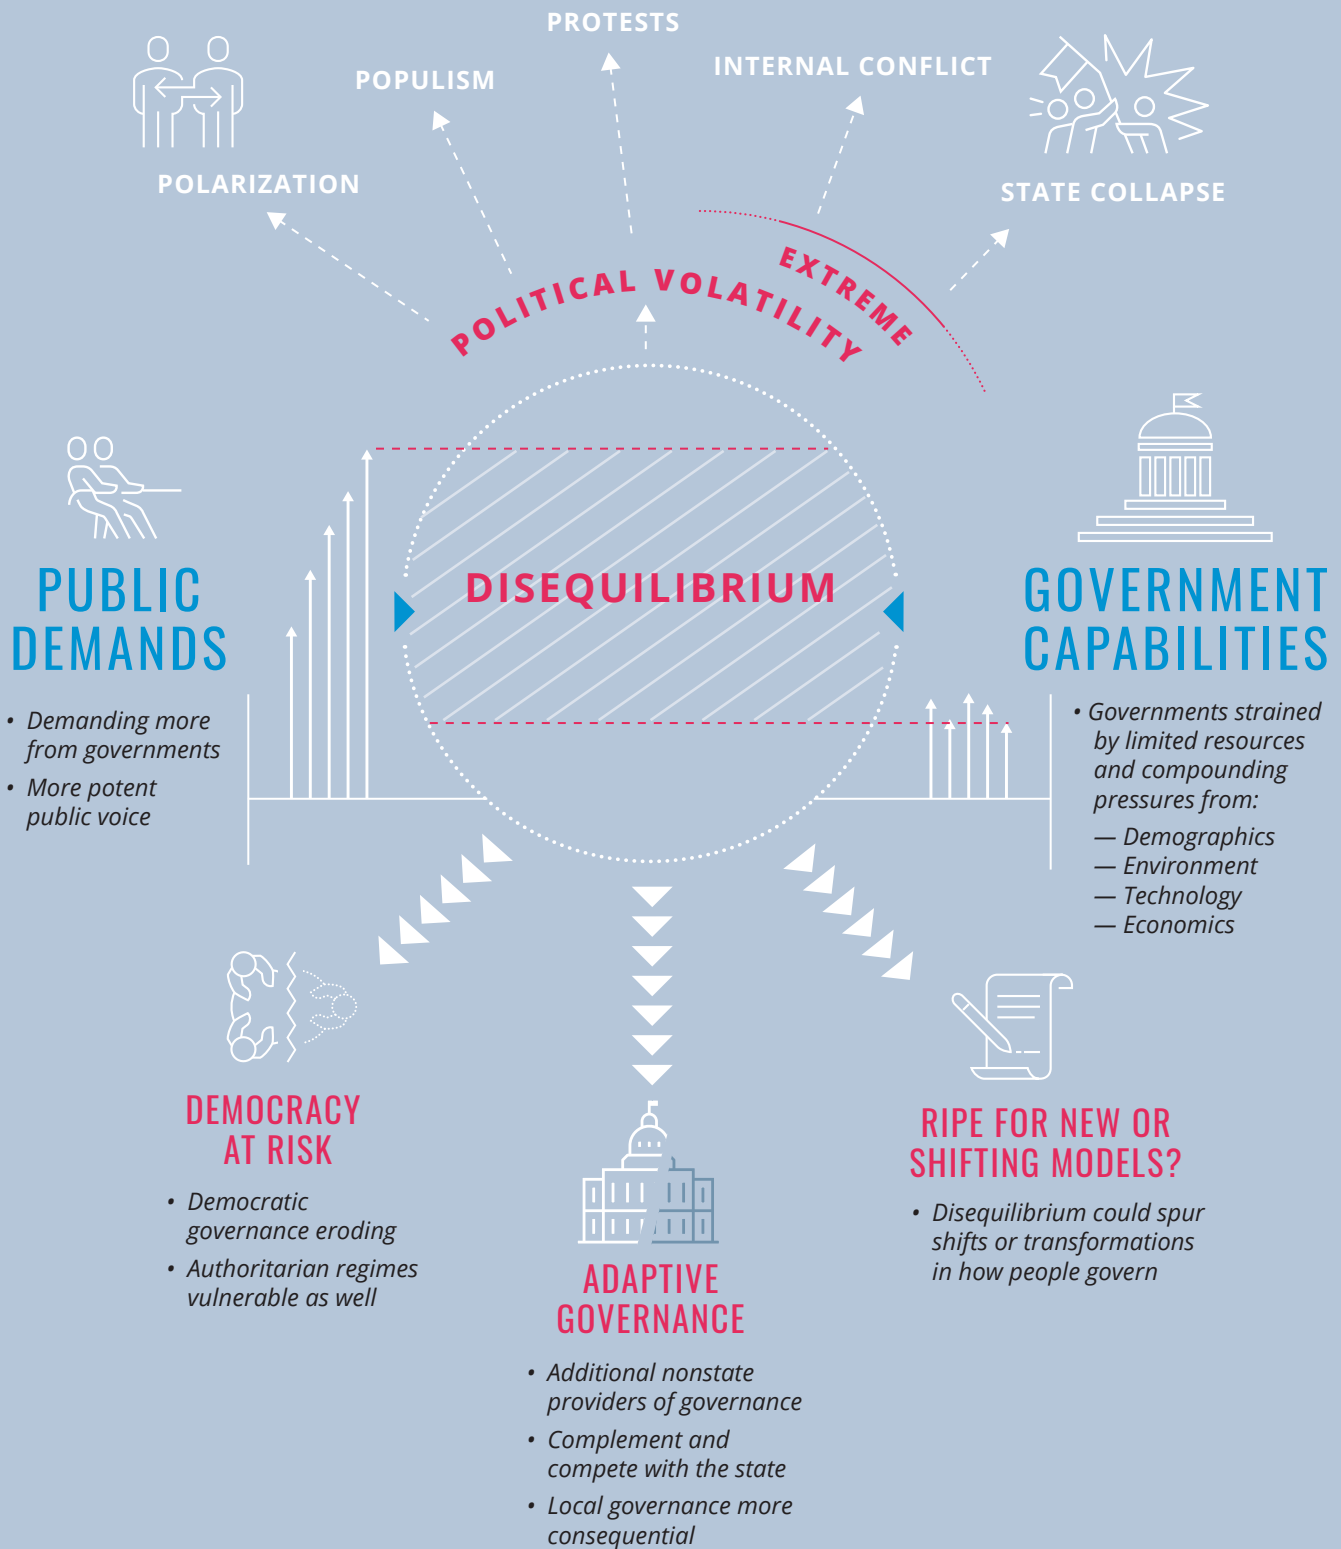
PROTESTS

POPULISM

INTERNAL CONFLICT

POLARIZATION

STATE COLLAPSE

EXTREME

POLITICAL VOLATILITY

DISEQUILIBRIUM

PUBLIC DEMANDS

• Demanding more from governments
• More potent public voice

GOVERNMENT CAPABILITIES

• Governments strained by limited resources and compounding pressures from:
— Demographics
— Environment
— Technology
— Economics

DEMOCRACY AT RISK

• Democratic governance eroding
• Authoritarian regimes vulnerable as well

ADAPTIVE GOVERNANCE

• Additional nonstate providers of governance
• Complement and compete with the state
• Local governance more consequential

RIPE FOR NEW OR SHIFTING MODELS?

• Disequilibrium could spur shifts or transformations in how people govern